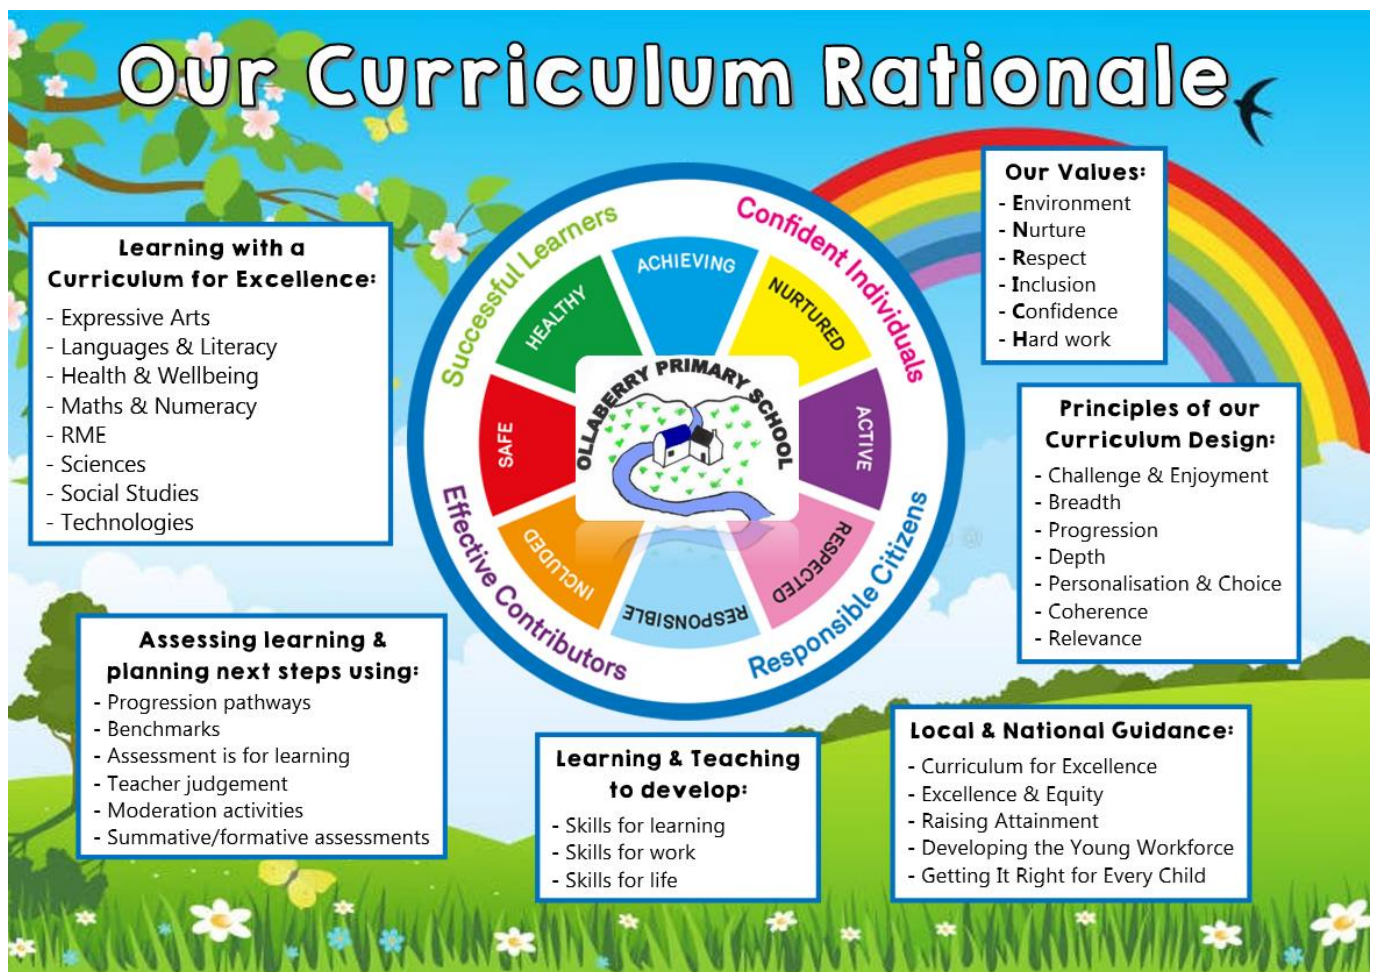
Our Curriculum Rationale

Learning with a Curriculum for Excellence:
- Expressive Arts
- Languages & Literacy
- Health & Wellbeing
- Maths & Numeracy
- RME
- Sciences
- Social Studies
- Technologies

Successful Learners
Confident Individuals
Effective Contributors
Responsible Citizens

ACHIEVING
NURTURED
ACTIVE
RESPECTED
RESPONSIBLE
INCLUDED
SAFE
HEALTHY

OLLABERRY PRIMARY SCHOOL

Our Values:
- Environment
- Nurture
- Respect
- Inclusion
- Confidence
- Hard work

Principles of our Curriculum Design:
- Challenge & Enjoyment
- Breadth
- Progression
- Depth
- Personalisation & Choice
- Coherence
- Relevance

Assessing learning & planning next steps using:
- Progression pathways
- Benchmarks
- Assessment is for learning
- Teacher judgement
- Moderation activities
- Summative/formative assessments

Learning & Teaching to develop:
- Skills for learning
- Skills for work
- Skills for life

Local & National Guidance:
- Curriculum for Excellence
- Excellence & Equity
- Raising Attainment
- Developing the Young Workforce
- Getting It Right for Every Child